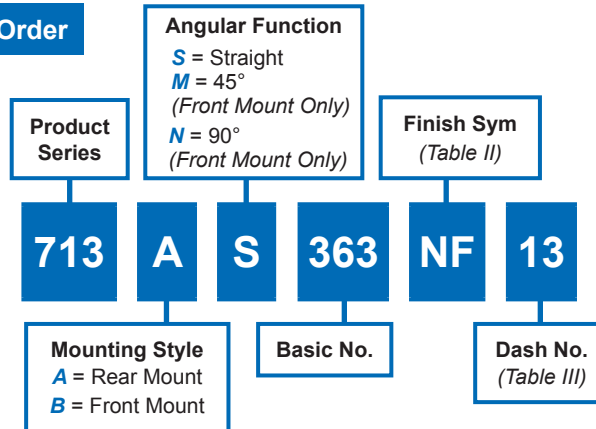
Order

Product Series

Angular Function
S = Straight
M = 45°
(Front Mount Only)
N = 90°
(Front Mount Only)

Finish Sym
(Table II)

713 A S 363 NF 13

Mounting Style
A = Rear Mount
B = Front Mount

Basic No.

Dash No.
(Table III)